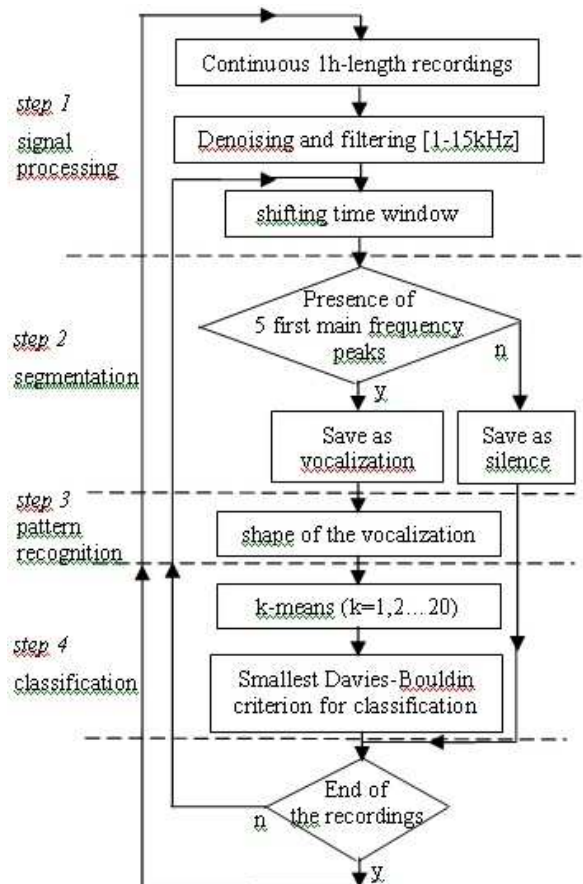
step 1

signal processing

Continuous 1h-length recordings

Denoising and filtering [1-15kHz]

shifting time window

step 2

segmentation

Presence of 5 first main frequency peaks

n

y

Save as vocalization

Save as silence

step 3

pattern recognition

shape of the vocalization

step 4

classification

k-means (k=1,2…20)

Smallest Davies-Bouldin criterion for classification

End of the recordings

n

y